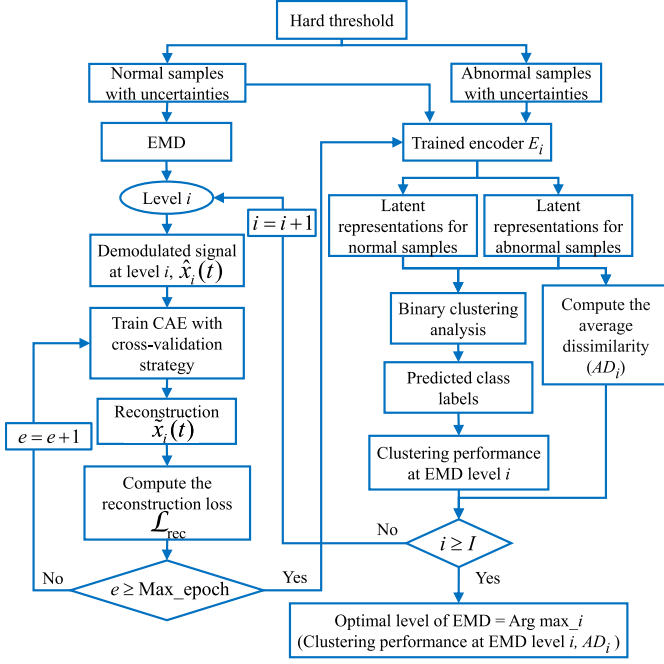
Hard threshold

Normal samples with uncertainties

Abnormal samples with uncertainties

EMD

Trained encoder $E_i$

Level $i$

$i = i+1$

Latent representations for normal samples

Latent representations for abnormal samples

Demodulated signal at level $i$, $\hat{x}_i(t)$

Binary clustering analysis

Compute the average dissimilarity $(AD_i)$

Train CAE with cross-validation strategy

Predicted class labels

$e = e+1$

Reconstruction $\tilde{x}_i(t)$

Clustering performance at EMD level $i$

Compute the reconstruction loss $\mathcal{L}_{\text{rec}}$

No

$i \geq I$

No

$e \geq$ Max_epoch

Yes

Yes

Optimal level of EMD = Arg max_$i$ (Clustering performance at EMD level $i$, $AD_i$ )